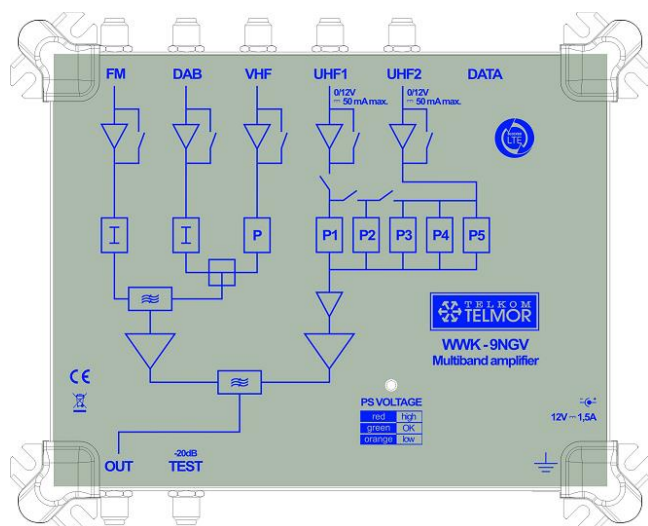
FM DAB VHF UHF1 UHF2 DATA

0/12V
⎓ 50 mA max.

0/12V
⎓ 50 mA max.

LTE

I I P P1 P2 P3 P4 P5

TELKOM
TELMOR

WWK - 9NGV
Multiband amplifier

CE

PS VOLTAGE

| red | high |
|---|---|
| green | OK |
| orange | low |

12V ⎓ 1,5A

OUT
-20dB
TEST